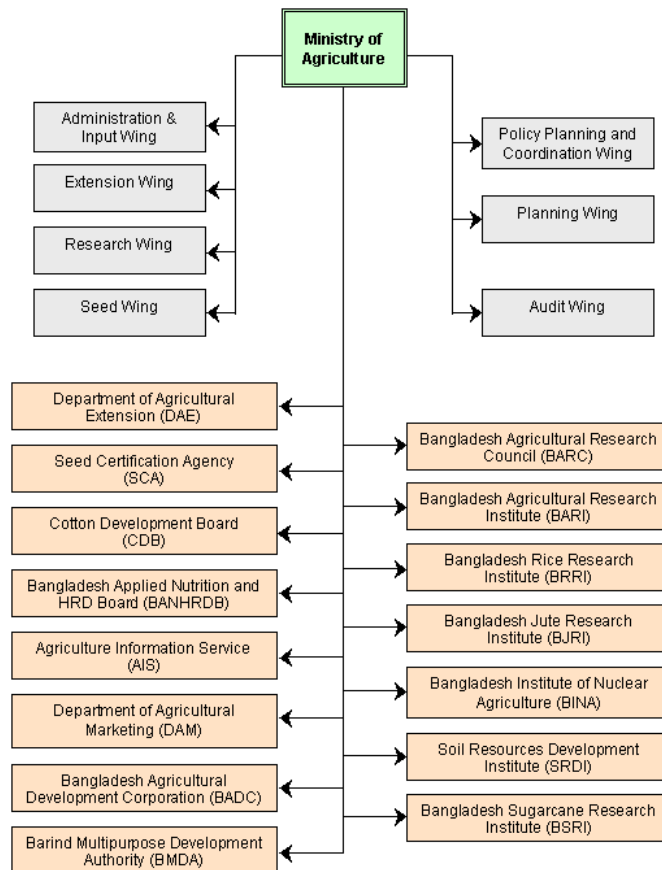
Ministry of Agriculture

Administration & Input Wing

Extension Wing

Research Wing

Seed Wing

Policy Planning and Coordination Wing

Planning Wing

Audit Wing

Department of Agricultural Extension (DAE)

Seed Certification Agency (SCA)

Cotton Development Board (CDB)

Bangladesh Applied Nutrition and HRD Board (BANHRDB)

Agriculture Information Service (AIS)

Department of Agricultural Marketing (DAM)

Bangladesh Agricultural Development Corporation (BADC)

Barind Multipurpose Development Authority (BMDA)

Bangladesh Agricultural Research Council (BARC)

Bangladesh Agricultural Research Institute (BARI)

Bangladesh Rice Research Institute (BRRI)

Bangladesh Jute Research Institute (BJRI)

Bangladesh Institute of Nuclear Agriculture (BINA)

Soil Resources Development Institute (SRDI)

Bangladesh Sugarcane Research Institute (BSRI)